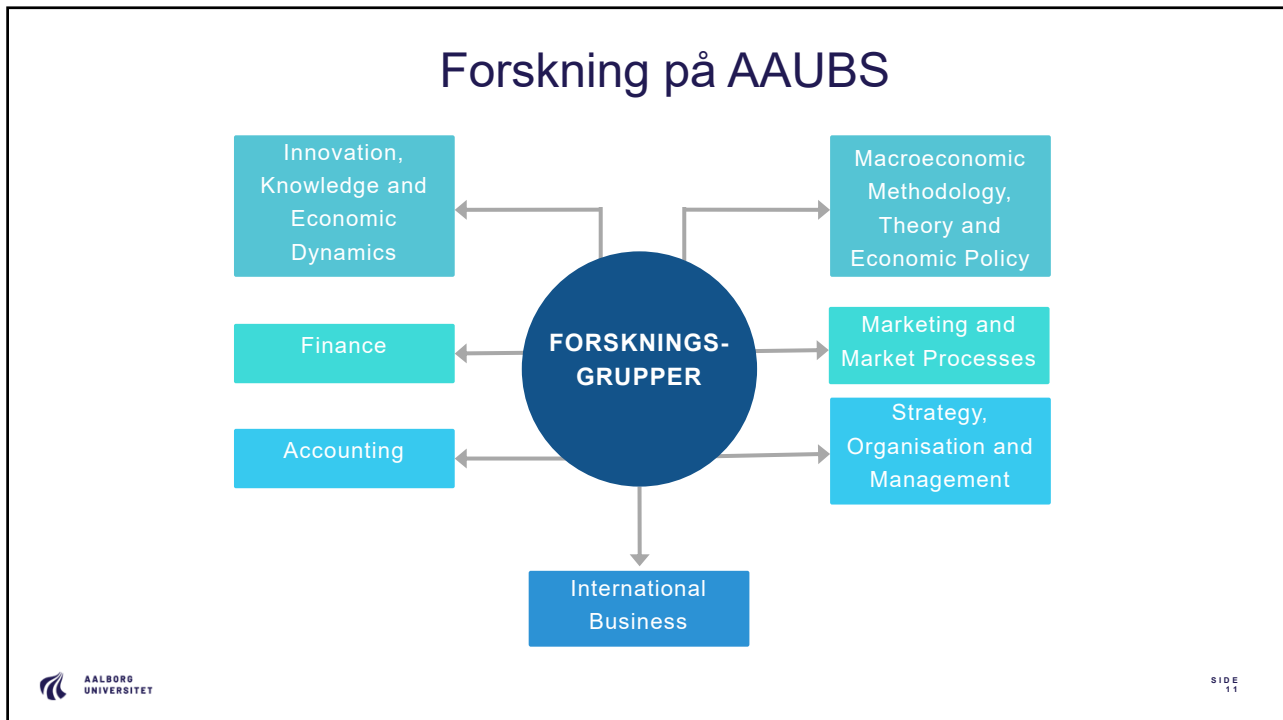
Forskning på AAUBS

Innovation, Knowledge and Economic Dynamics

Macroeconomic Methodology, Theory and Economic Policy

Finance

FORSKNINGS-GRUPPER

Marketing and Market Processes

Accounting

Strategy, Organisation and Management

International Business

AALBORG UNIVERSITET

SIDE 11